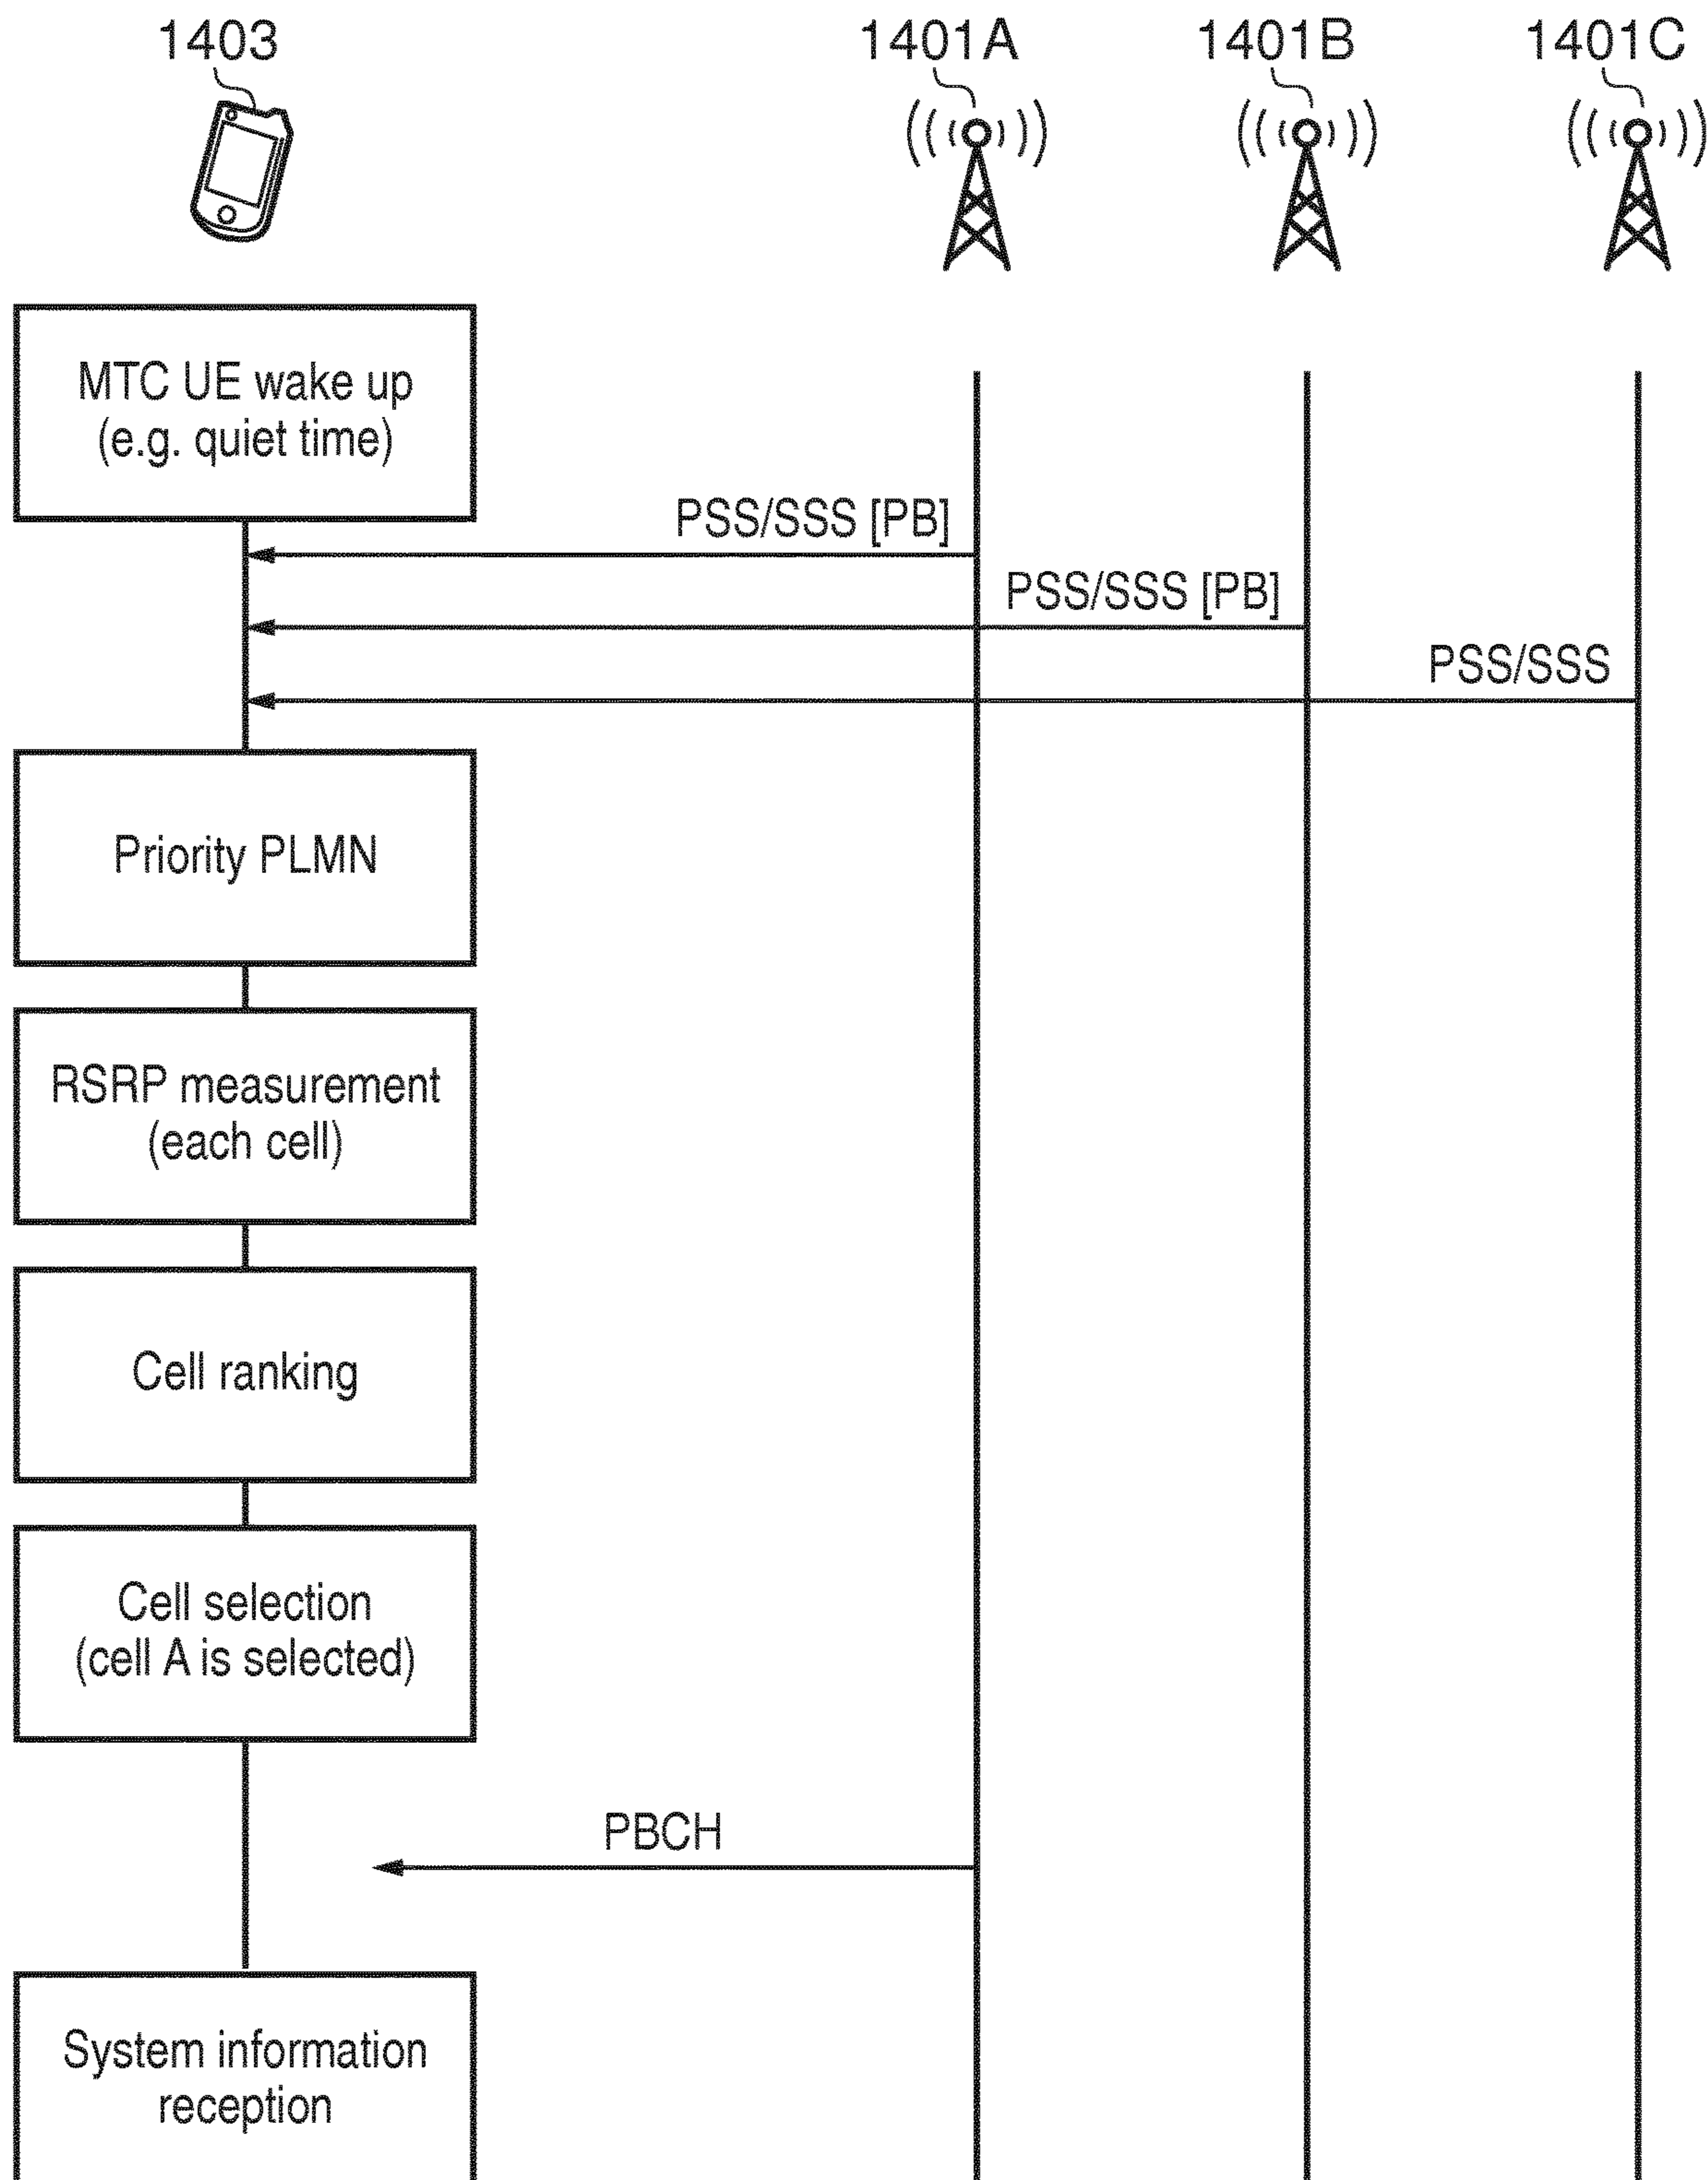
1403

1401A

1401B

1401C

MTC UE wake up
(e.g. quiet time)

PSS/SSS [PB]

PSS/SSS [PB]

PSS/SSS

Priority PLMN

RSRP measurement
(each cell)

Cell ranking

Cell selection
(cell A is selected)

PBCH

System information
reception